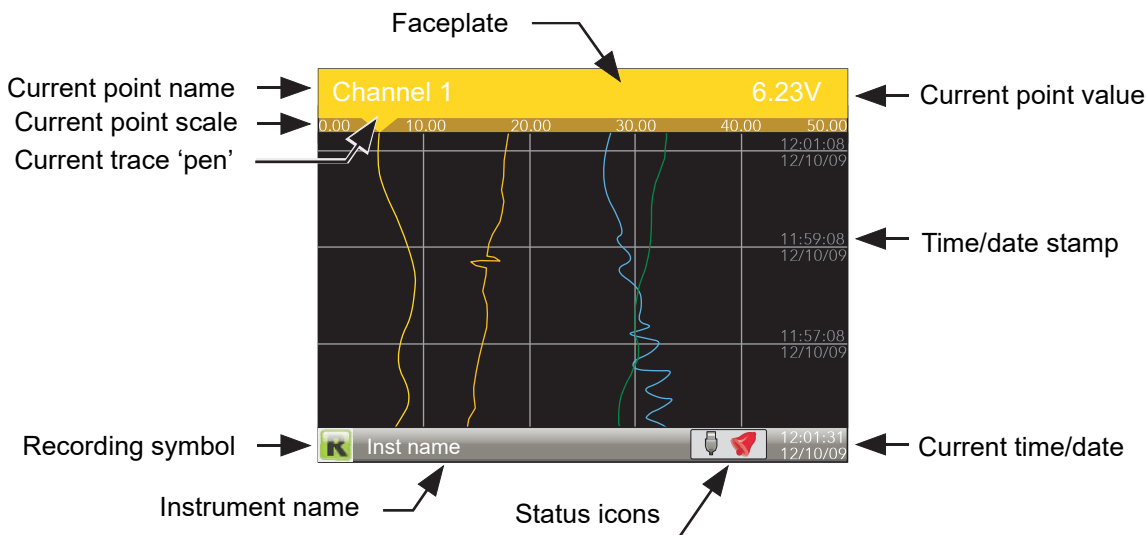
Faceplate

Current point name

Channel 1

6.23V

Current point value

Current point scale

0.00 10.00 20.00 30.00 40.00 50.00

Current trace 'pen'

12:01:08
12/10/09

11:59:08
12/10/09

Time/date stamp

11:57:08
12/10/09

Recording symbol

R

Inst name

12:01:31
12/10/09

Current time/date

Instrument name

Status icons